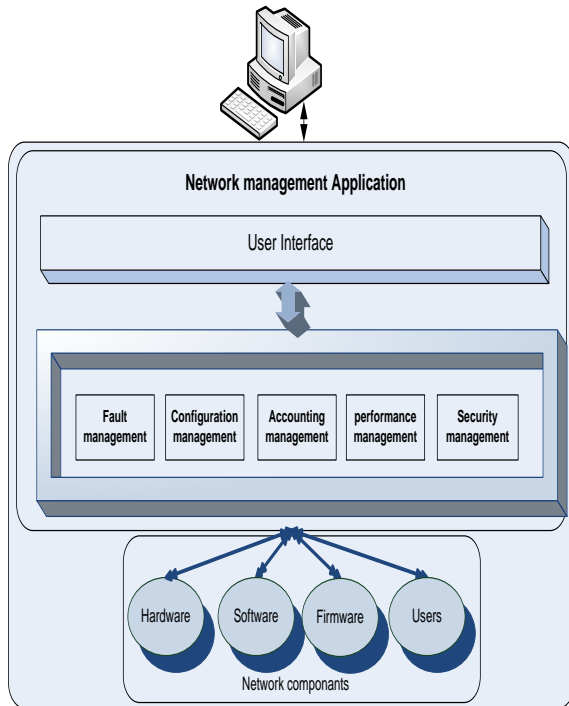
Network management Application

User Interface

Fault management

Configuration management

Accounting management

performance management

Security management

Hardware

Software

Firmware

Users

Network componants